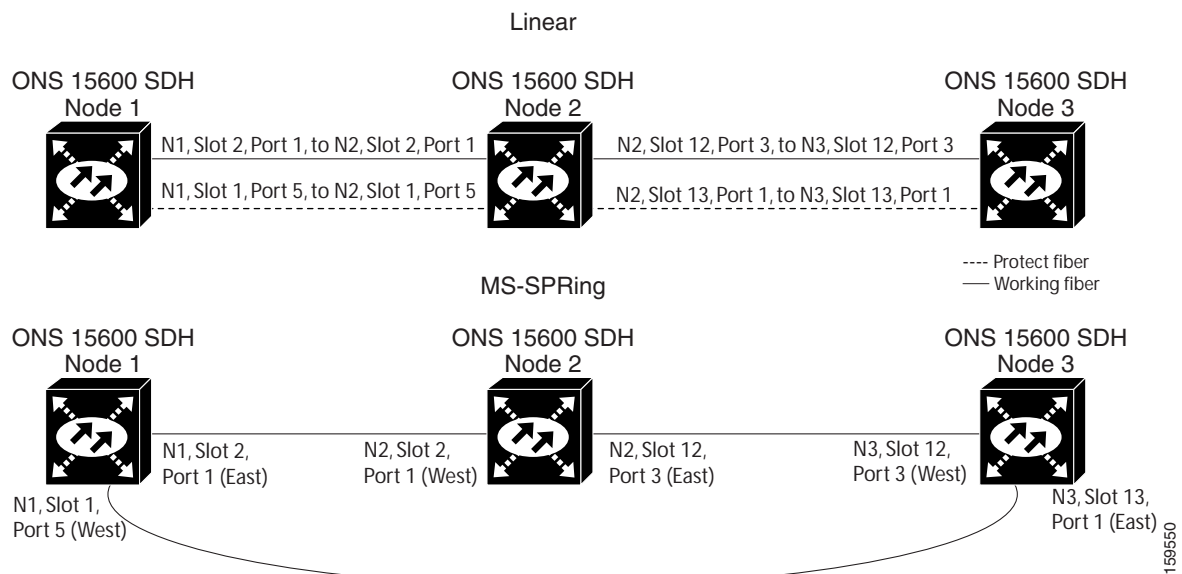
Linear

ONS 15600 SDH
Node 1

ONS 15600 SDH
Node 2

ONS 15600 SDH
Node 3

N1, Slot 2, Port 1, to N2, Slot 2, Port 1

N1, Slot 1, Port 5, to N2, Slot 1, Port 5

N2, Slot 12, Port 3, to N3, Slot 12, Port 3

N2, Slot 13, Port 1, to N3, Slot 13, Port 1

---- Protect fiber
—— Working fiber

MS-SPRing

ONS 15600 SDH
Node 1

ONS 15600 SDH
Node 2

ONS 15600 SDH
Node 3

N1, Slot 2, Port 1 (East)

N2, Slot 2, Port 1 (West)

N2, Slot 12, Port 3 (East)

N3, Slot 12, Port 3 (West)

N1, Slot 1, Port 5 (West)

N3, Slot 13, Port 1 (East)

159550